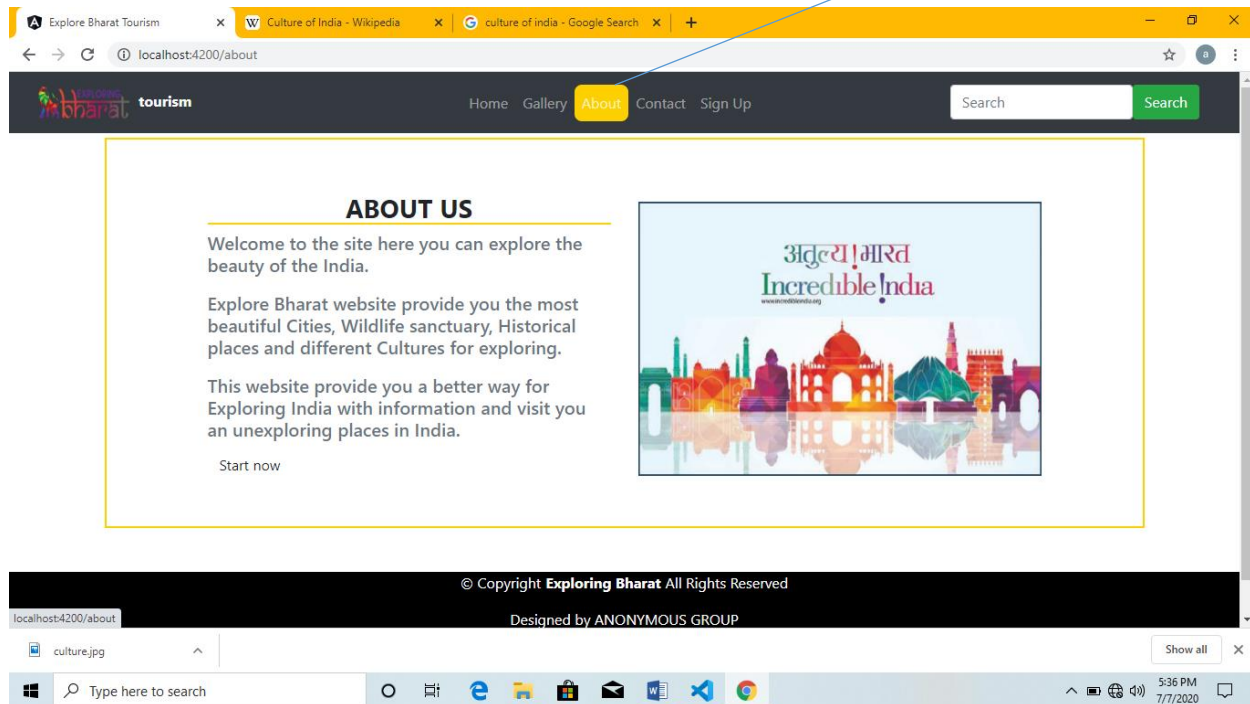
Explore Bharat Tourism
Culture of India - Wikipedia
culture of india - Google Search

localhost:4200/about

Exploring bharat tourism

Home Gallery About Contact Sign Up

Search
Search

ABOUT US

Welcome to the site here you can explore the beauty of the India.

Explore Bharat website provide you the most beautiful Cities, Wildlife sanctuary, Historical places and different Cultures for exploring.

This website provide you a better way for Exploring India with information and visit you an unexploring places in India.

Start now

अतुल्य ! भारत
Incredible !ndia
www.incredibleindia.org

© Copyright **Exploring Bharat** All Rights Reserved

Designed by ANONYMOUS GROUP

localhost:4200/about

culture.jpg

Show all

Type here to search

5:36 PM
7/7/2020